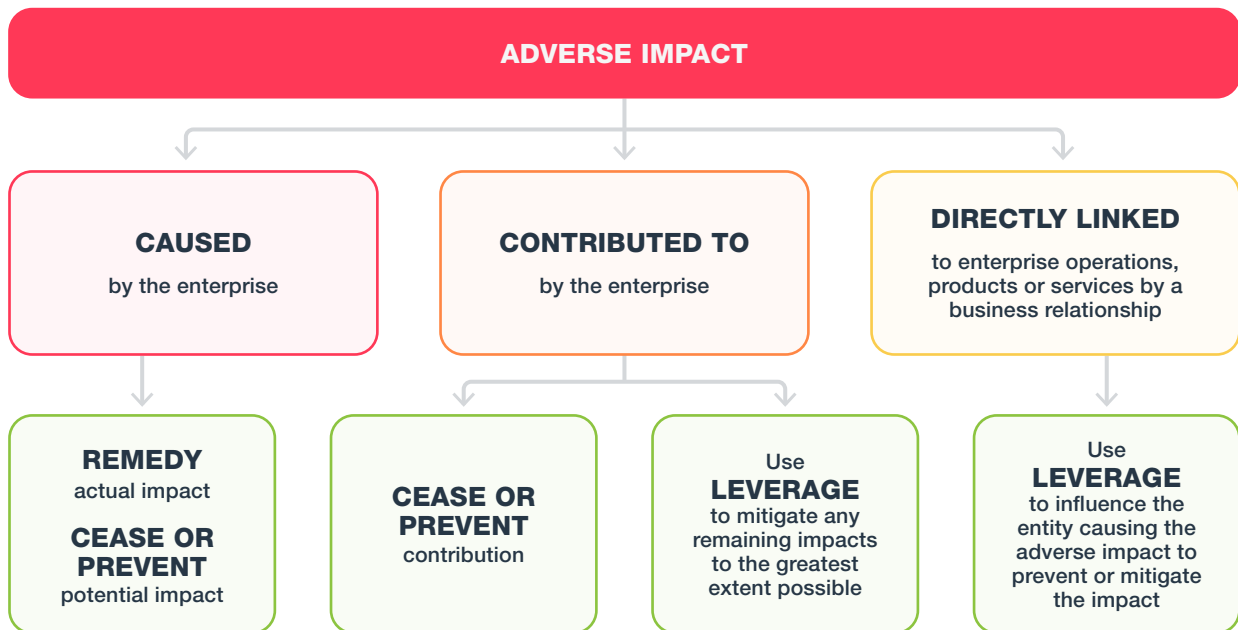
ADVERSE IMPACT

CAUSED
by the enterprise

CONTRIBUTED TO
by the enterprise

DIRECTLY LINKED
to enterprise operations, products or services by a business relationship

REMEDY
actual impact

CEASE OR PREVENT
potential impact

CEASE OR PREVENT
contribution

Use
LEVERAGE
to mitigate any remaining impacts to the greatest extent possible

Use
LEVERAGE
to influence the entity causing the adverse impact to prevent or mitigate the impact